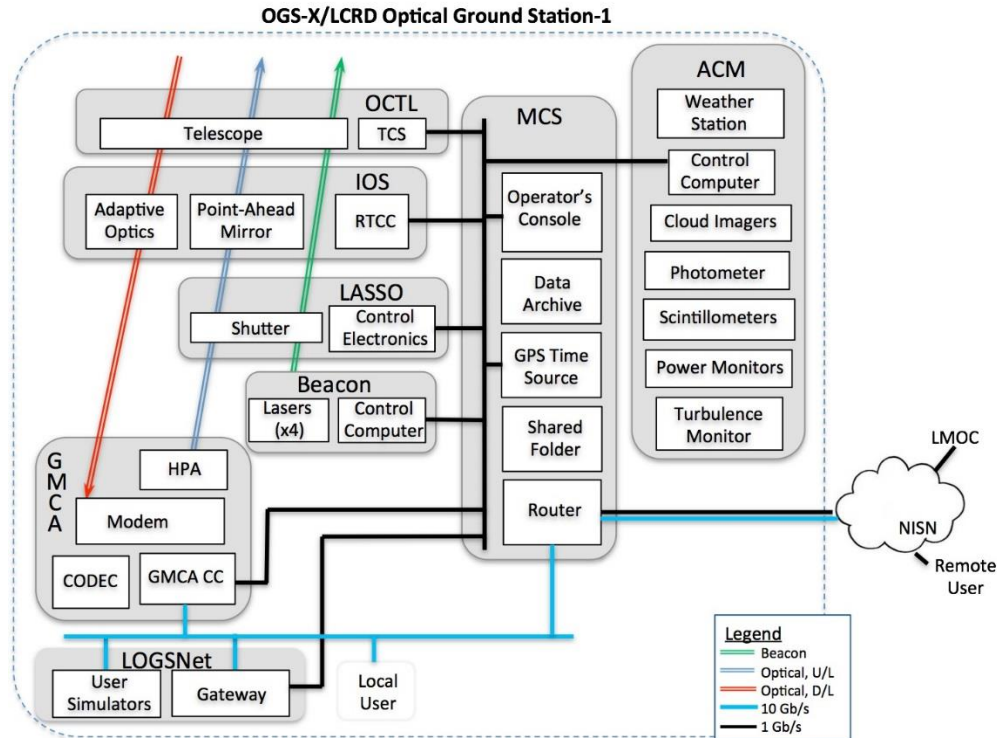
OGS-X/LCRD Optical Ground Station-1

OCTL
Telescope
TCS

IOS
Adaptive Optics
Point-Ahead Mirror
RTCC

LASSO
Shutter
Control Electronics

Beacon
Lasers (x4)
Control Computer

GMCA
HPA
Modem
CODEC
GMCA CC

MCS
Operator's Console
Data Archive
GPS Time Source
Shared Folder
Router

ACM
Weather Station
Control Computer
Cloud Imagers
Photometer
Scintillometers
Power Monitors
Turbulence Monitor

LMOC
NISN
Remote User

LOGSNet
User Simulators
Gateway
Local User

Legend
Beacon
Optical, U/L
Optical, D/L
10 Gb/s
1 Gb/s